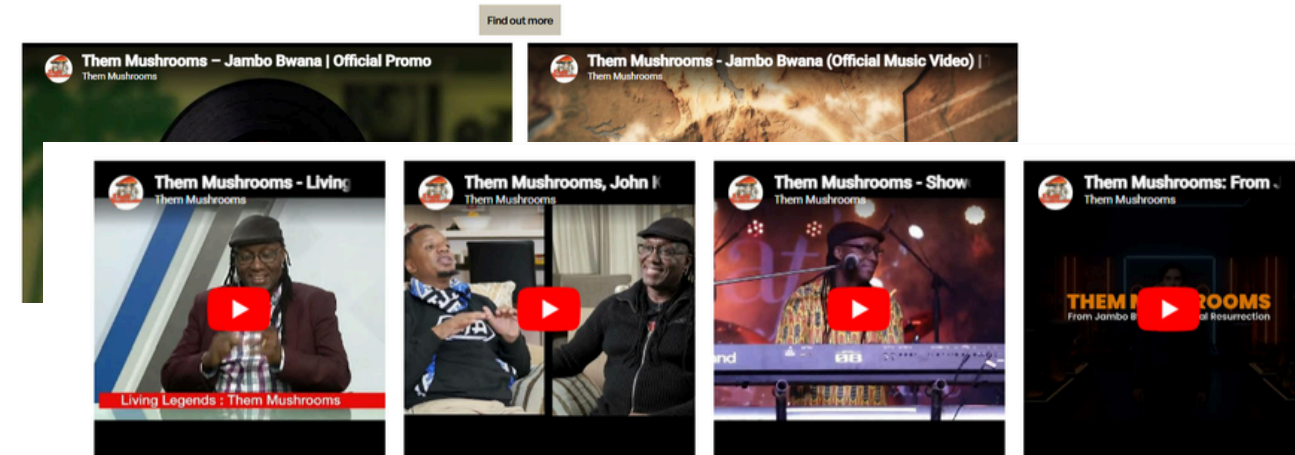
Find out more

Them Mushrooms – Jambo Bwana | Official Promo
Them Mushrooms

Them Mushrooms - Jambo Bwana (Official Music Video) |
Them Mushrooms

Them Mushrooms - Living
Them Mushrooms

Living Legends : Them Mushrooms

Them Mushrooms, John K
Them Mushrooms

Them Mushrooms - Show
Them Mushrooms

Them Mushrooms: From J
Them Mushrooms

THEM M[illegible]ROOMS
From Jambo B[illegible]al Resurrection